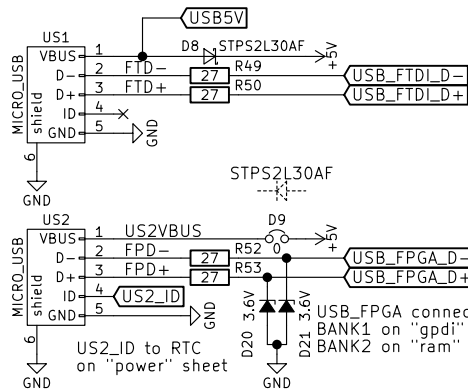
USB5V
US1
VBUS 1
D− 2
D+ 3
ID 4
GND 5
shield
MICRO_USB
6
GND
D8 STPS2L30AF
+5V
FTD− 27 R49
FTD+ 27 R50
USB_FTDI_D−
USB_FTDI_D+
GND

STPS2L30AF

US2
VBUS 1
D− 2
D+ 3
ID 4
GND 5
shield
MICRO_USB
6
GND
US2VBUS
D9
0
+5V
FPD− 27 R52
FPD+ 27 R53
USB_FPGA_D−
USB_FPGA_D+
US2_ID
GND
3.6V D20
3.6V D21
GND
US2_ID to RTC on "power" sheet
USB_FPGA connec
BANK1 on "gpdi"
BANK2 on "ram"